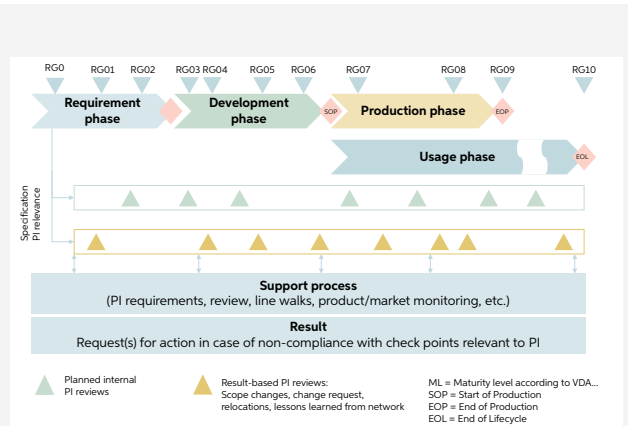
RG0 RG01 RG02 RG03 RG04 RG05 RG06 RG07 RG08 RG09 RG10

Requirement phase

Development phase

SOP

Production phase

EOP

Usage phase

EOL

Specification PI relevance

Support process
(PI requirements, review, line walks, product/market monitoring, etc.)

Result
Request(s) for action in case of non-compliance with check points relevant to PI

Planned internal PI reviews

Result-based PI reviews:
Scope changes, change request, relocations, lessons learned from network

ML = Maturity level according to VDA...
SOP = Start of Production
EOP = End of Production
EOL = End of Lifecycle